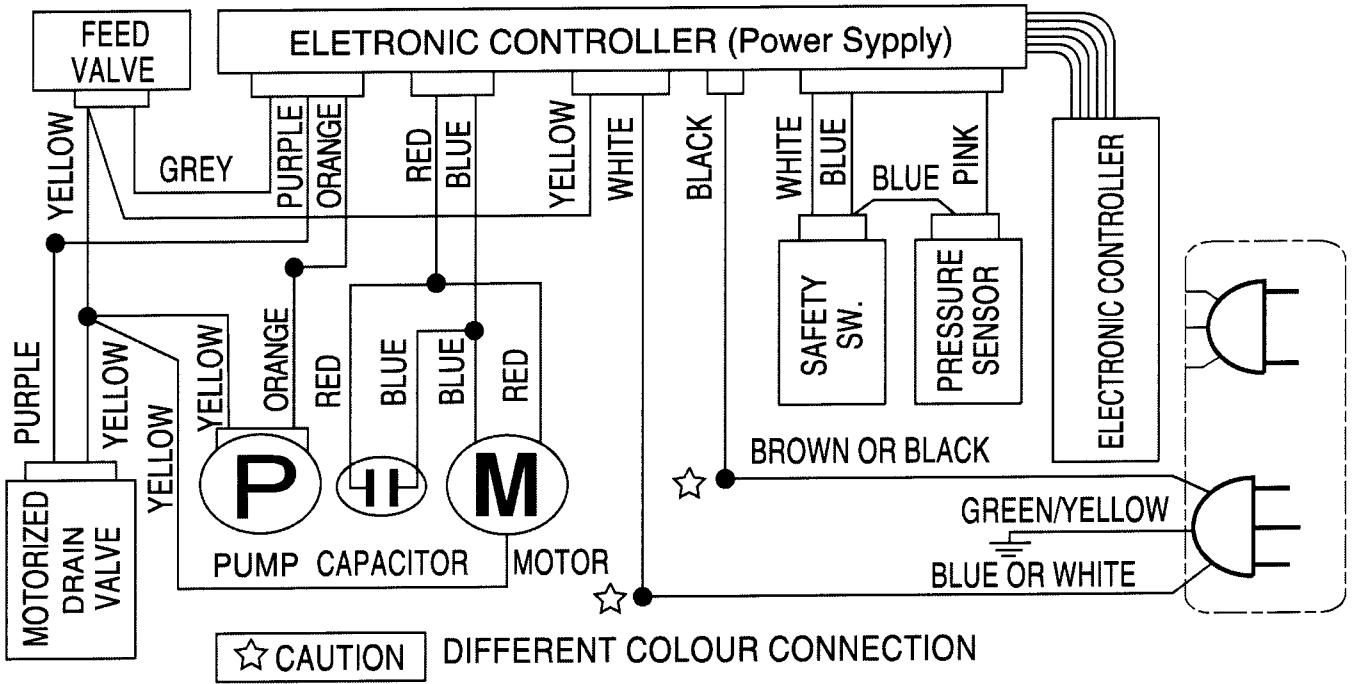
FEED VALVE

ELETRONIC CONTROLLER (Power Sypply)

YELLOW

GREY

PURPLE

ORANGE

RED

BLUE

YELLOW

WHITE

BLACK

WHITE

BLUE

BLUE

PINK

ELECTRONIC CONTROLLER

SAFETY SW.

PRESSURE SENSOR

ORANGE

BLUE

BLUE

PURPLE

YELLOW

YELLOW

YELLOW

RED

RED

P

M

BROWN OR BLACK

GREEN/YELLOW

BLUE OR WHITE

MOTORIZED DRAIN VALVE

PUMP CAPACITOR

MOTOR

☆ ☆

☆CAUTION DIFFERENT COLOUR CONNECTION